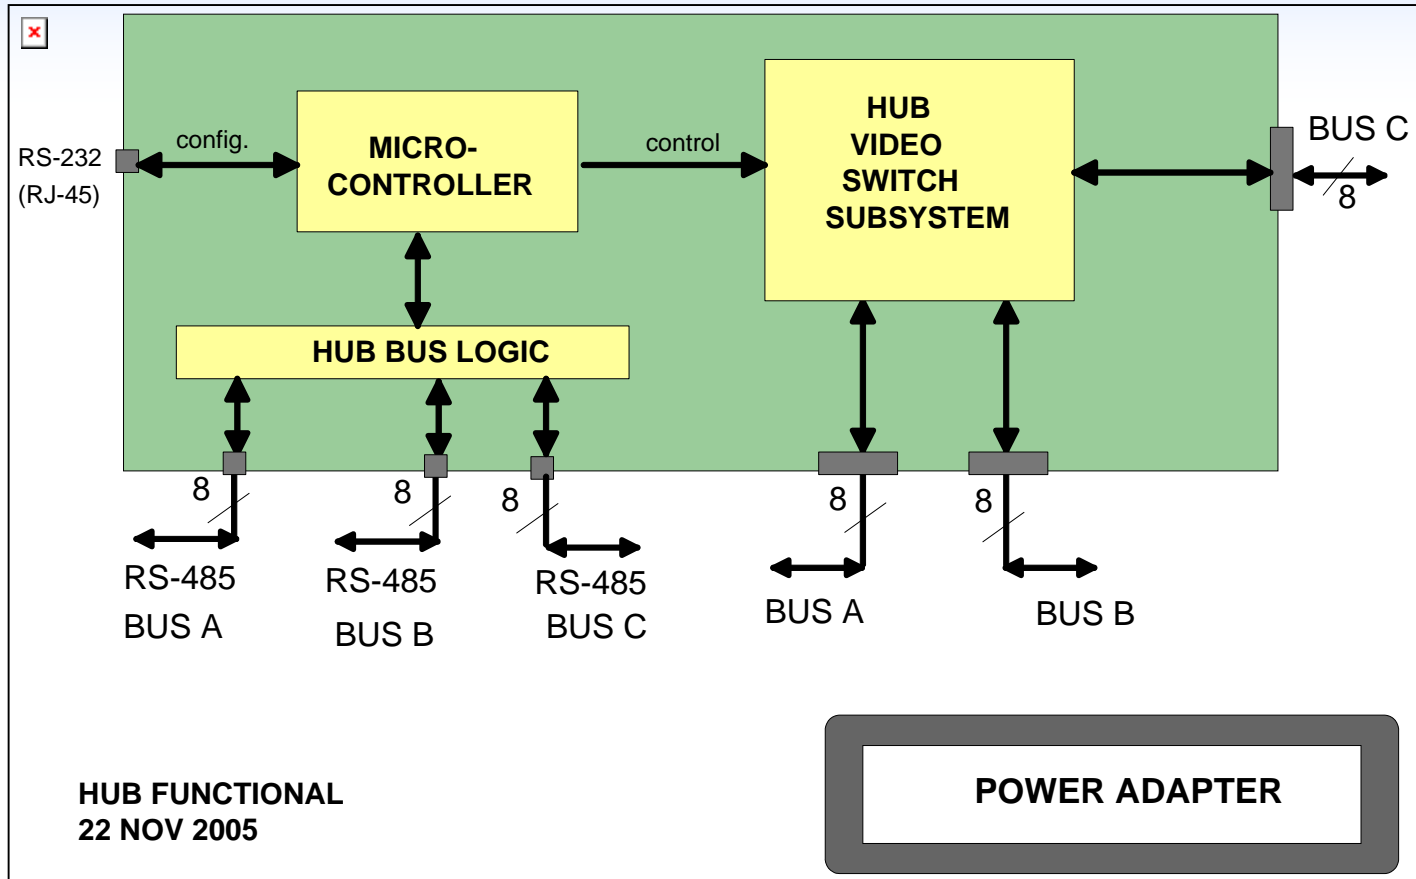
RS-232
(RJ-45)

config.

MICRO-
CONTROLLER

control

HUB
VIDEO
SWITCH
SUBSYSTEM

BUS C
8

HUB BUS LOGIC

8
RS-485
BUS A

8
RS-485
BUS B

8
RS-485
BUS C

8
BUS A

8
BUS B

HUB FUNCTIONAL
22 NOV 2005

POWER ADAPTER